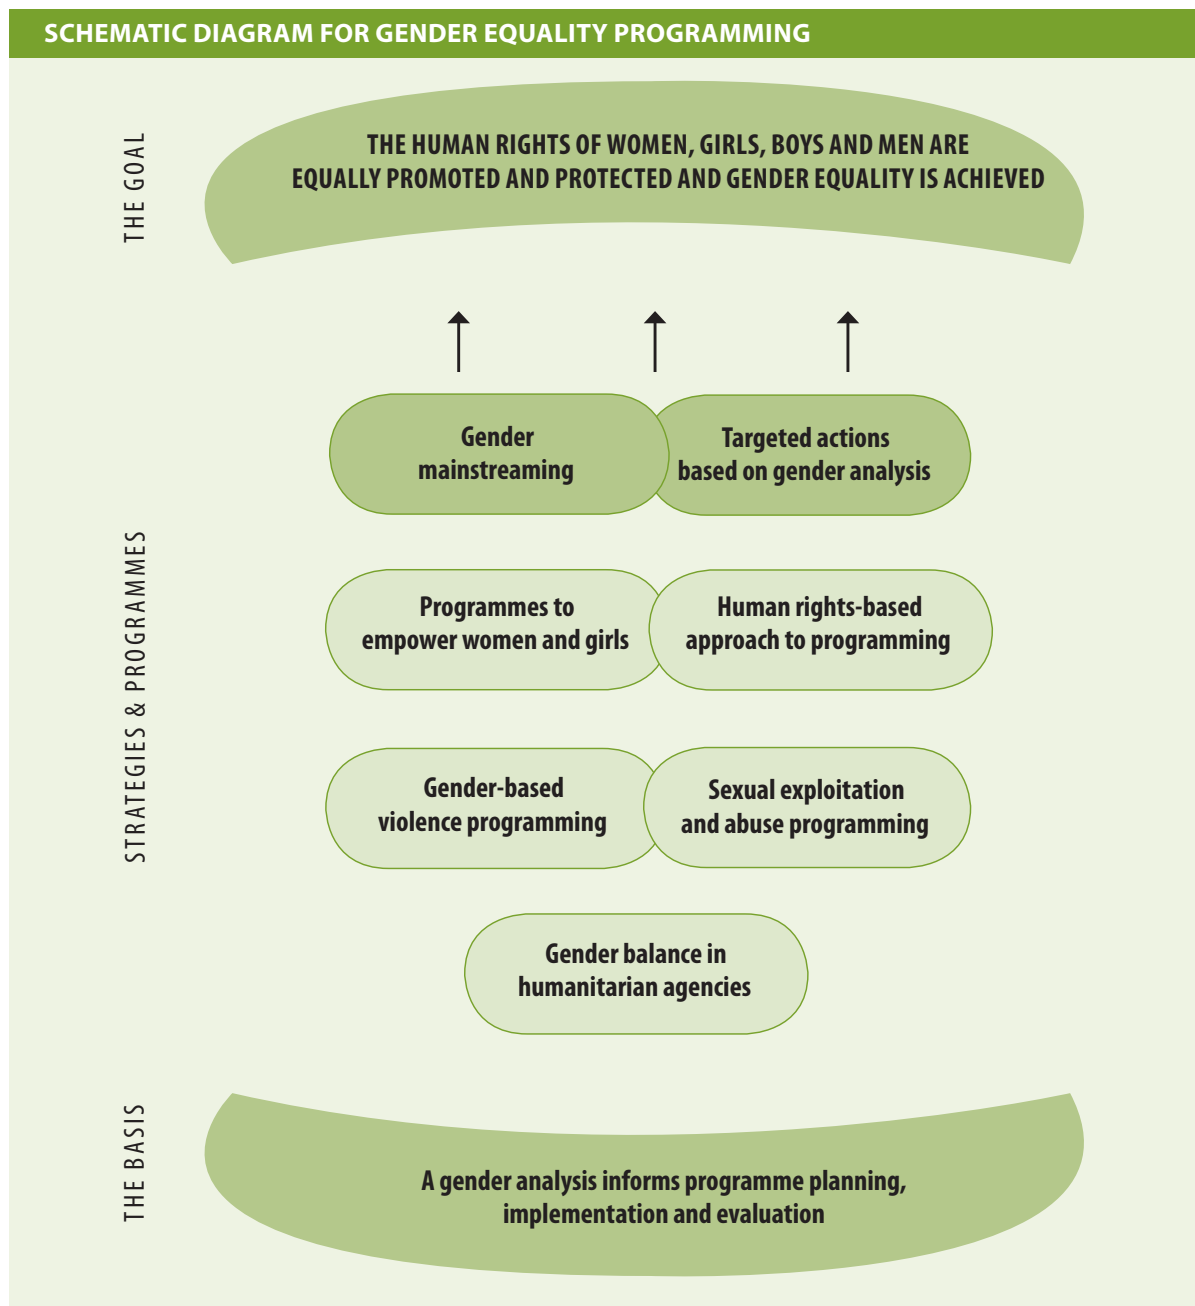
SCHEMATIC DIAGRAM FOR GENDER EQUALITY PROGRAMMING

THE GOAL

THE HUMAN RIGHTS OF WOMEN, GIRLS, BOYS AND MEN ARE EQUALLY PROMOTED AND PROTECTED AND GENDER EQUALITY IS ACHIEVED

STRATEGIES & PROGRAMMES

Gender mainstreaming

Targeted actions based on gender analysis

Programmes to empower women and girls

Human rights-based approach to programming

Gender-based violence programming

Sexual exploitation and abuse programming

Gender balance in humanitarian agencies

THE BASIS

A gender analysis informs programme planning, implementation and evaluation